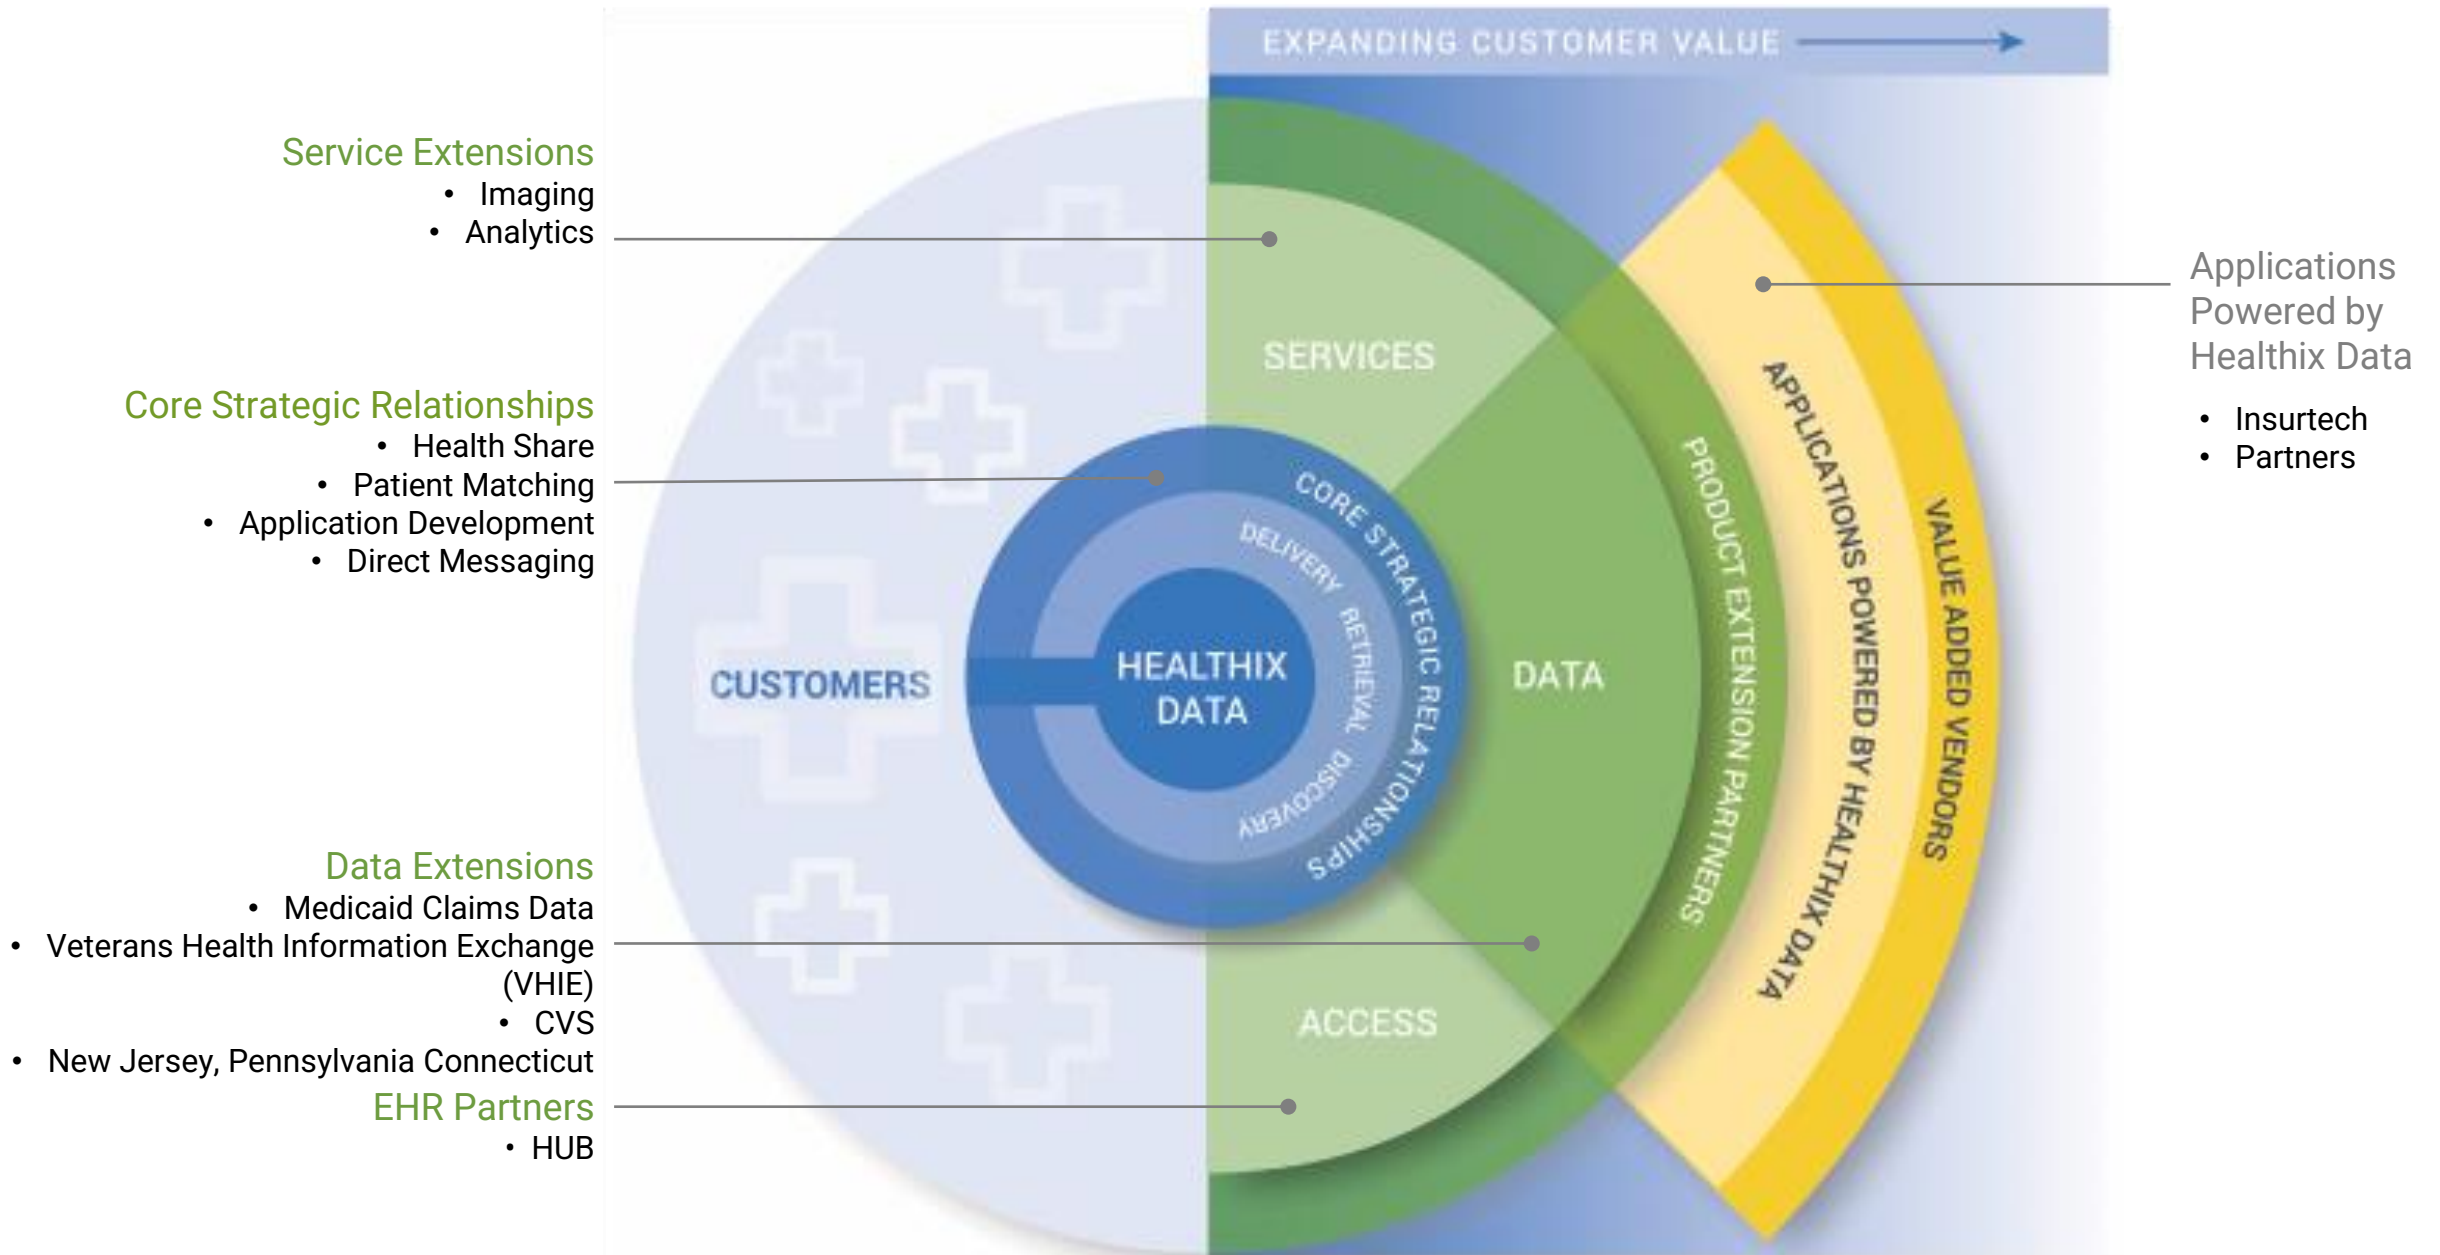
EXPANDING CUSTOMER VALUE

Service Extensions
• Imaging
• Analytics

Core Strategic Relationships
• Health Share
• Patient Matching
• Application Development
• Direct Messaging

Data Extensions
• Medicaid Claims Data
• Veterans Health Information Exchange (VHIE)
• CVS
• New Jersey, Pennsylvania Connecticut

EHR Partners
• HUB

SERVICES
CUSTOMERS
HEALTHIX DATA
CORE STRATEGIC RELATIONSHIPS
DELIVERY
RETRIEVAL
DISCOVERY
DATA
ACCESS
PRODUCT EXTENSION PARTNERS
APPLICATIONS POWERED BY HEALTHIX DATA
VALUE ADDED VENDORS

Applications Powered by Healthix Data
• Insurtech
• Partners